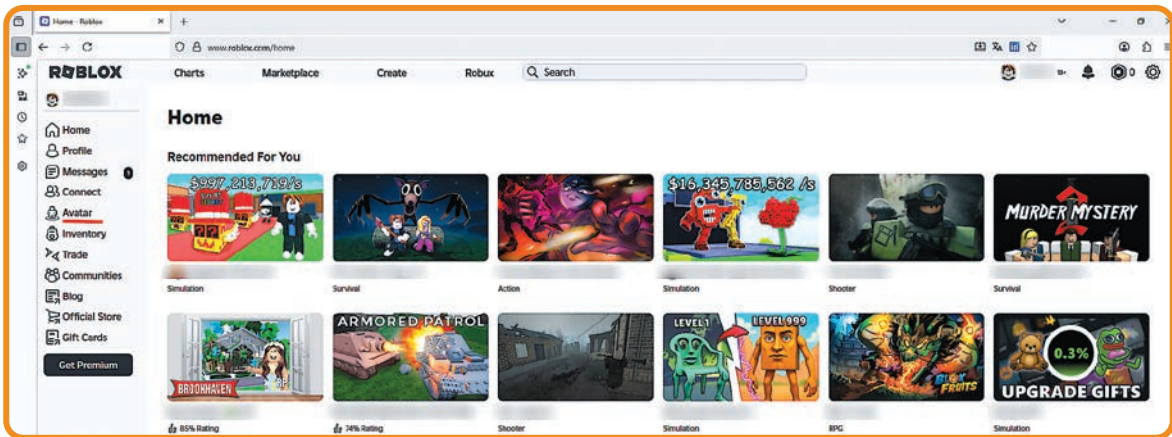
Home - Roblox
www.roblox.com/home

ROBLOX
Charts
Marketplace
Create
Robux
Search
0

Home
Profile
Messages 1
Connect
Avatar
Inventory
Trade
Communities
Blog
Official Store
Gift Cards
Get Premium

Home

Recommended For You

$997,213,719/s
Simulation

Survival

Action

$16,345,785,562 /s
Simulation

Shooter

MURDER MYSTERY
Survival

BROOKHAVEN
85% Rating

ARMORED PATROL
74% Rating

Shooter

LEVEL 1
LEVEL 999
Simulation

BLOX FRUITS
RPG

0.3%
UPGRADE GIFTS
Simulation